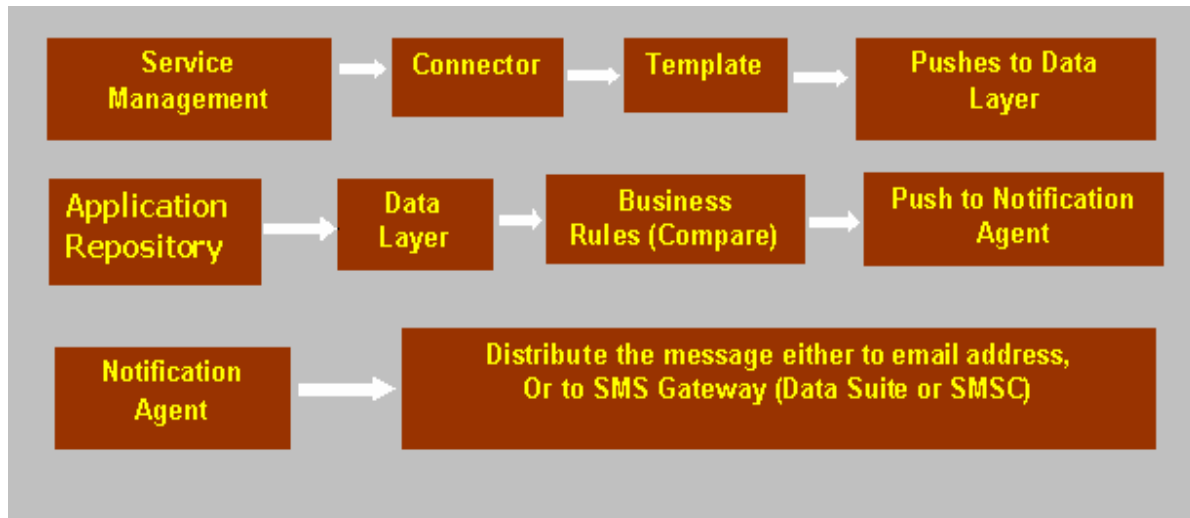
Service Management

Connector

Template

Pushes to Data Layer

Application Repository

Data Layer

Business Rules (Compare)

Push to Notification Agent

Notification Agent

Distribute the message either to email address, Or to SMS Gateway (Data Suite or SMSC)